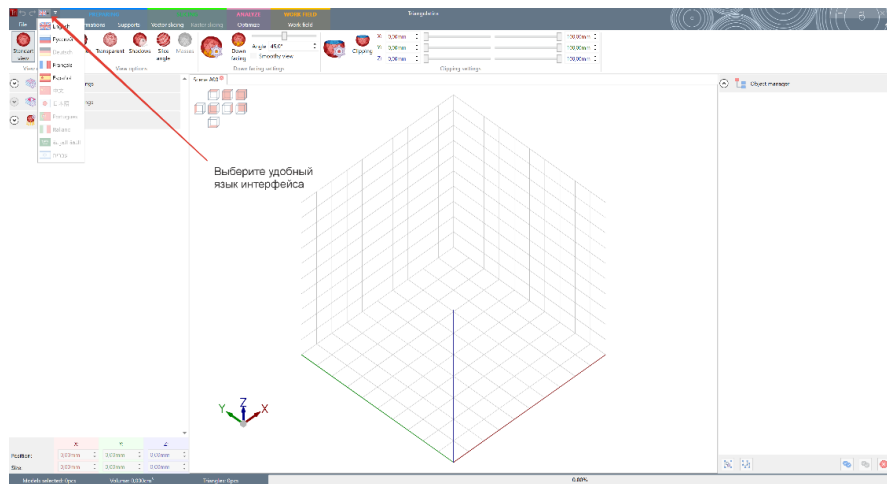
Triangleslice

File | Transformations | Supports | Vector slicing | Raster slicing | ANALYZE Optimize | WORK FIELD Work field

English
Русский
Deutsch
Français
Español
中文
日本語
Português
Italiano
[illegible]
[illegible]

Standart view | Transparent | Shadows | Slice angle | Meshes | Down facing | Angle 45.0° | Smoothy view | Clipping

View options | Down facing settings | Clipping settings

X: 0.00 mm | 100.00 mm
Y: 0.00 mm | 100.00 mm
Z: 0.00 mm | 100.00 mm

Scene (All)

Object manager

Выберите удобный язык интерфейса

Y Z X

| | X | Y | Z |
|---|---|---|---|
| Position: | 0.00 mm | 0.00 mm | 0.00 mm |
| Size: | 0.00 mm | 0.00 mm | 0.00 mm |

Models selected: 0pcs | Volume: 0.000cm³ | Triangles: 0pcs | 0.00%